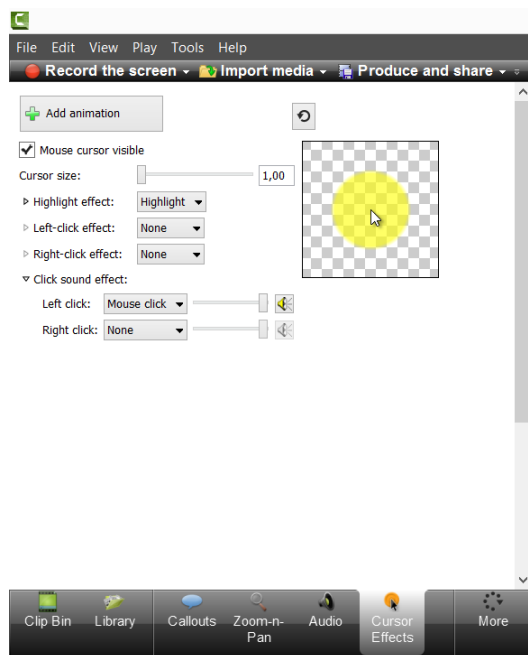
File Edit View Play Tools Help

Record the screen ▾ Import media ▾ Produce and share ▾

Add animation

Mouse cursor visible

Cursor size: 1,00

Highlight effect: Highlight

Left-click effect: None

Right-click effect: None

Click sound effect:

Left click: Mouse click

Right click: None

Clip Bin Library Callouts Zoom-n-Pan Audio Cursor Effects More